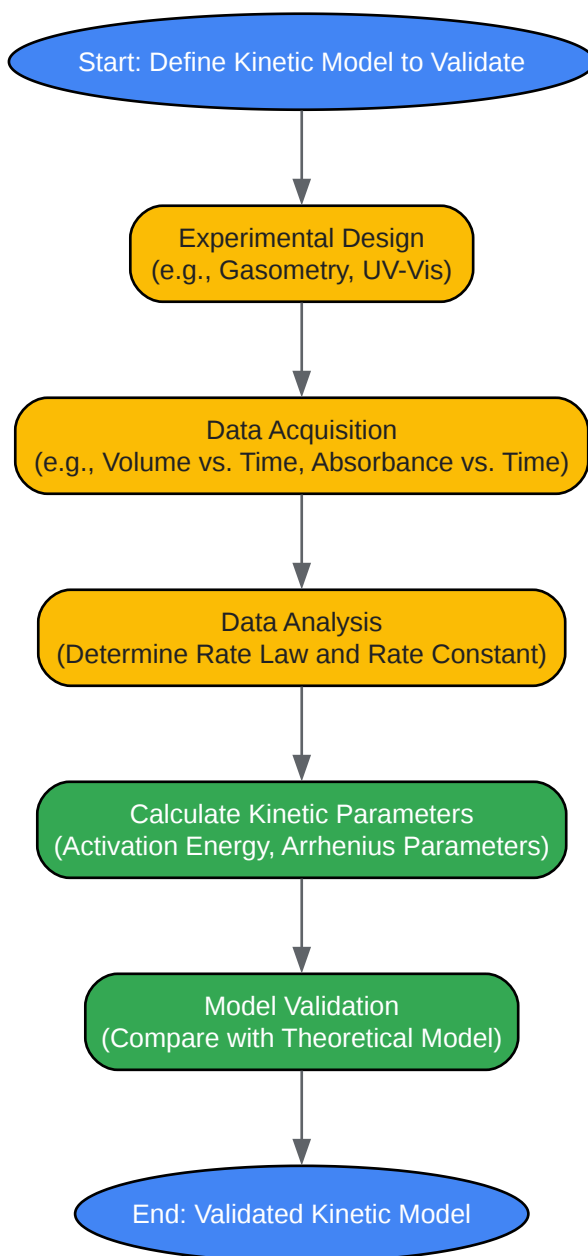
Start: Define Kinetic Model to Validate

Experimental Design
(e.g., Gasometry, UV-Vis)

Data Acquisition
(e.g., Volume vs. Time, Absorbance vs. Time)

Data Analysis
(Determine Rate Law and Rate Constant)

Calculate Kinetic Parameters
(Activation Energy, Arrhenius Parameters)

Model Validation
(Compare with Theoretical Model)

End: Validated Kinetic Model